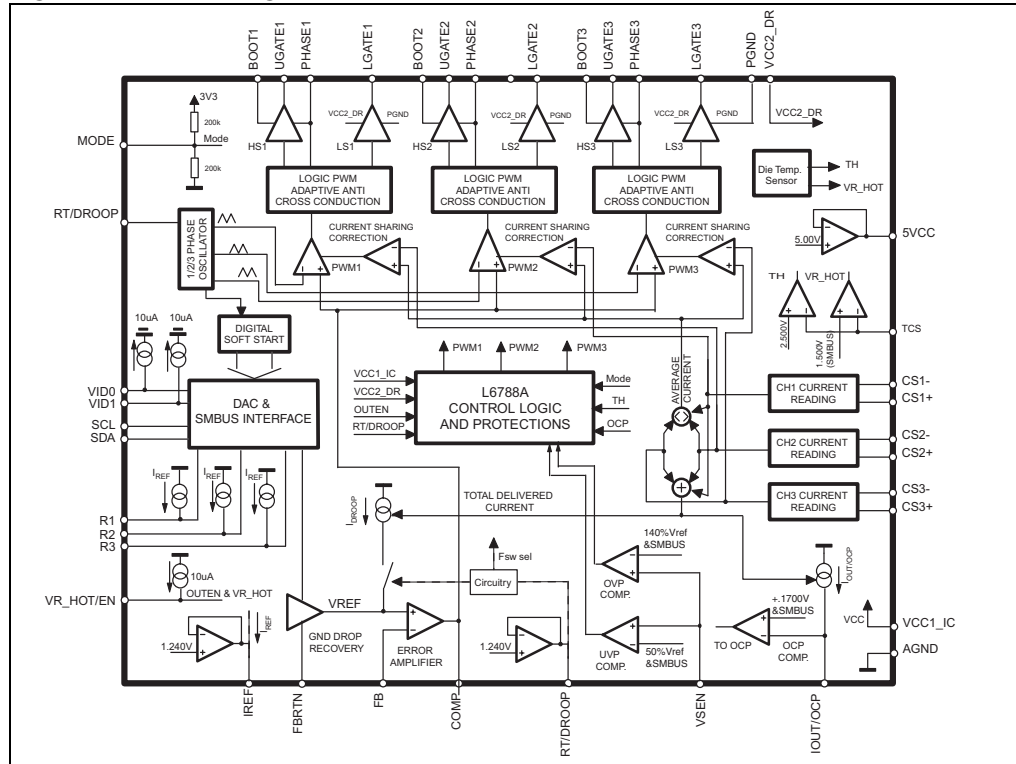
BOOT1 UGATE1 PHASE1 LGATE1 BOOT2 UGATE2 PHASE2 LGATE2 BOOT3 UGATE3 PHASE3 LGATE3 PGND VCC2_DR

3V3
200k
Mode
200k
MODE

HS1 VCC2_DR PGND LS1 HS2 VCC2_DR PGND LS2 HS3 VCC2_DR PGND LS3

VCC2_DR

LOGIC PWM ADAPTIVE ANTI CROSS CONDUCTION

LOGIC PWM ADAPTIVE ANTI CROSS CONDUCTION

LOGIC PWM ADAPTIVE ANTI CROSS CONDUCTION

Die Temp. Sensor
TH
VR_HOT

RT/DROOP
1/2/3 PHASE OSCILLATOR

CURRENT SHARING CORRECTION
PWM1
CURRENT SHARING CORRECTION
PWM2
CURRENT SHARING CORRECTION
PWM3

5.00V
5VCC

TH VR_HOT
2.500V
1.500V (SMBUS)
TCS

10uA 10uA
DIGITAL SOFT START

PWM1 PWM2 PWM3

VID0
VID1
SCL
SDA
DAC & SMBUS INTERFACE

VCC1_IC
VCC2_DR
OUTEN
RT/DROOP
L6788A CONTROL LOGIC AND PROTECTIONS
Mode
TH
OCP

AVERAGE CURRENT

CH1 CURRENT READING
CS1-
CS1+
CH2 CURRENT READING
CS2-
CS2+
CH3 CURRENT READING
CS3-
CS3+

$I_{REF}$ $I_{REF}$ $I_{REF}$

$I_{DROOP}$
TOTAL DELIVERED CURRENT

R1
R2
R3

140%Vref &SMBUS
OVP COMP.

Fsw sel
Circuitry

10uA
OUTEN & VR_HOT
VR_HOT/EN

$I_{OUT/OCP}$

VREF
$I_{REF}$
1.240V
GND DROP RECOVERY
ERROR AMPLIFIER
1.240V
UVP COMP.
50%Vref &SMBUS
TO OCP
+.1700V &SMBUS
OCP COMP.
VCC
VCC1_IC
AGND

IREF FBRTN FB COMP RT/DROOP VSEN IOUT/OCP